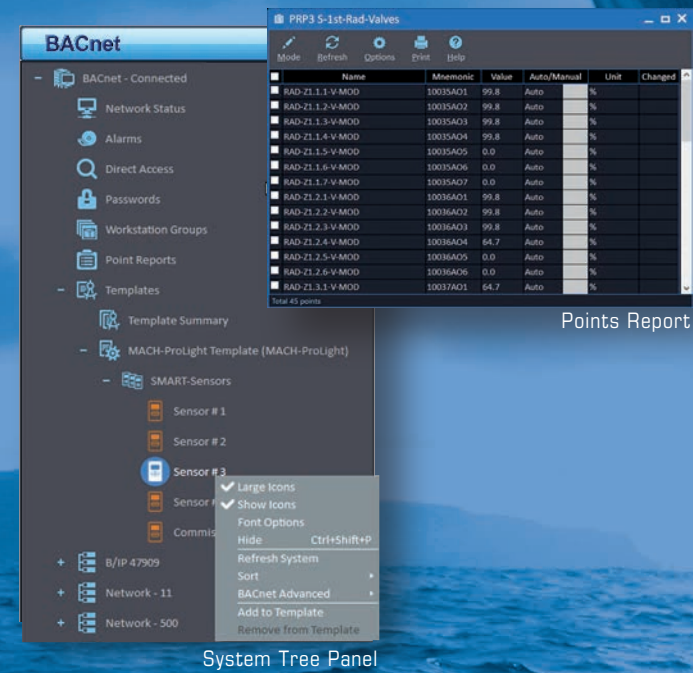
BACnet

– BACnet - Connected
Network Status
Alarms
Direct Access
Passwords
Workstation Groups
Point Reports
– Templates
Template Summary
– MACH-ProLight Template (MACH-ProLight)
– SMART-Sensors
Sensor # 1
Sensor # 2
Sensor # 3
Sensor
Commis
+ B/IP 47909
+ Network - 11
+ Network - 500

✔ Large Icons
✔ Show Icons
Font Options
Hide Ctrl+Shift+P
Refresh System
Sort
BACnet Advanced
Add to Template
Remove from Template

System Tree Panel

PRP3 S-1st-Rad-Valves

Mode Refresh Options Print Help

| | Name | Mnemonic | Value | Auto/Manual | Unit | Changed |
|---|---|---|---|---|---|---|
| | RAD-Z1.1.1-V-MOD | 10035AO1 | 99.8 | Auto | % | |
| | RAD-Z1.1.2-V-MOD | 10035AO2 | 99.8 | Auto | % | |
| | RAD-Z1.1.3-V-MOD | 10035AO3 | 99.8 | Auto | % | |
| | RAD-Z1.1.4-V-MOD | 10035AO4 | 99.8 | Auto | % | |
| | RAD-Z1.1.5-V-MOD | 10035AO5 | 0.0 | Auto | % | |
| | RAD-Z1.1.6-V-MOD | 10035AO6 | 0.0 | Auto | % | |
| | RAD-Z1.1.7-V-MOD | 10035AO7 | 0.0 | Auto | % | |
| | RAD-Z1.2.1-V-MOD | 10036AO1 | 99.8 | Auto | % | |
| | RAD-Z1.2.2-V-MOD | 10036AO2 | 99.8 | Auto | % | |
| | RAD-Z1.2.3-V-MOD | 10036AO3 | 99.8 | Auto | % | |
| | RAD-Z1.2.4-V-MOD | 10036AO4 | 64.7 | Auto | % | |
| | RAD-Z1.2.5-V-MOD | 10036AO5 | 0.0 | Auto | % | |
| | RAD-Z1.2.6-V-MOD | 10036AO6 | 0.0 | Auto | % | |
| | RAD-Z1.3.1-V-MOD | 10037AO1 | 64.7 | Auto | % | |

Total 45 points

Points Report